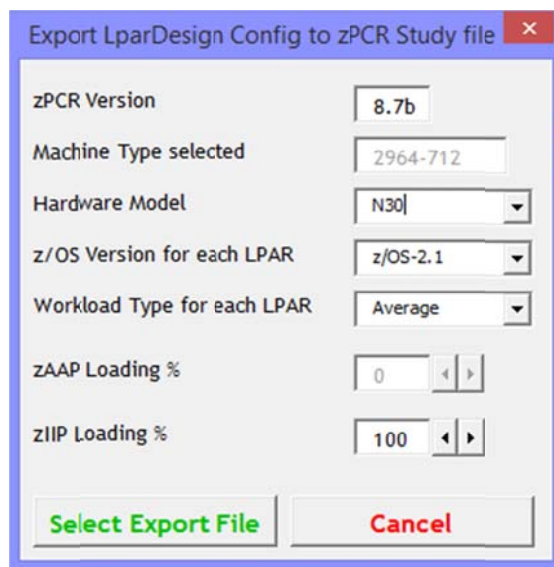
Export LparDesign Config to zPCR Study file

zPCR Version 8.7b

Machine Type selected 2964-712

Hardware Model N30

z/OS Version for each LPAR z/OS-2.1

Workload Type for each LPAR Average

zAAP Loading % 0

zIIP Loading % 100

Select Export File

Cancel